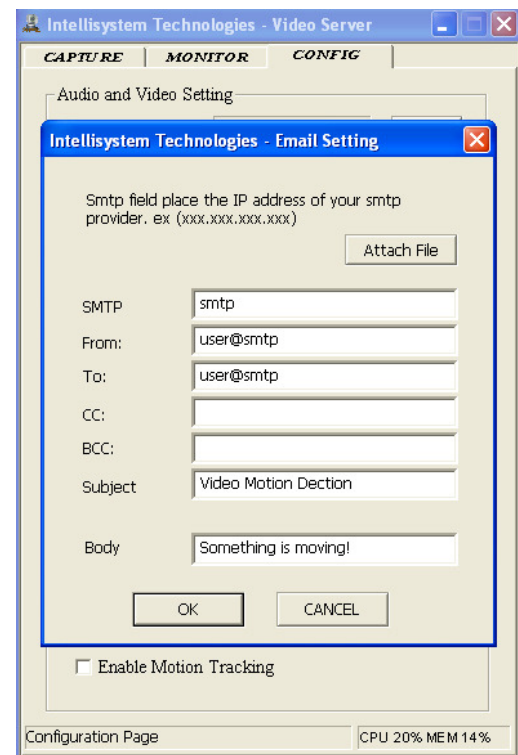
Intellisystem Technologies - Video Server

CAPTURE MONITOR CONFIG

Audio and Video Setting

Intellisystem Technologies - Email Setting

Smtp field place the IP address of your smtp provider. ex (xxx.xxx.xxx.xxx)

Attach File

SMTP smtp

From: user@smtp

To: user@smtp

CC:

BCC:

Subject Video Motion Dection

Body Something is moving!

OK CANCEL

Enable Motion Tracking

Configuration Page

CPU 20% MEM 14%